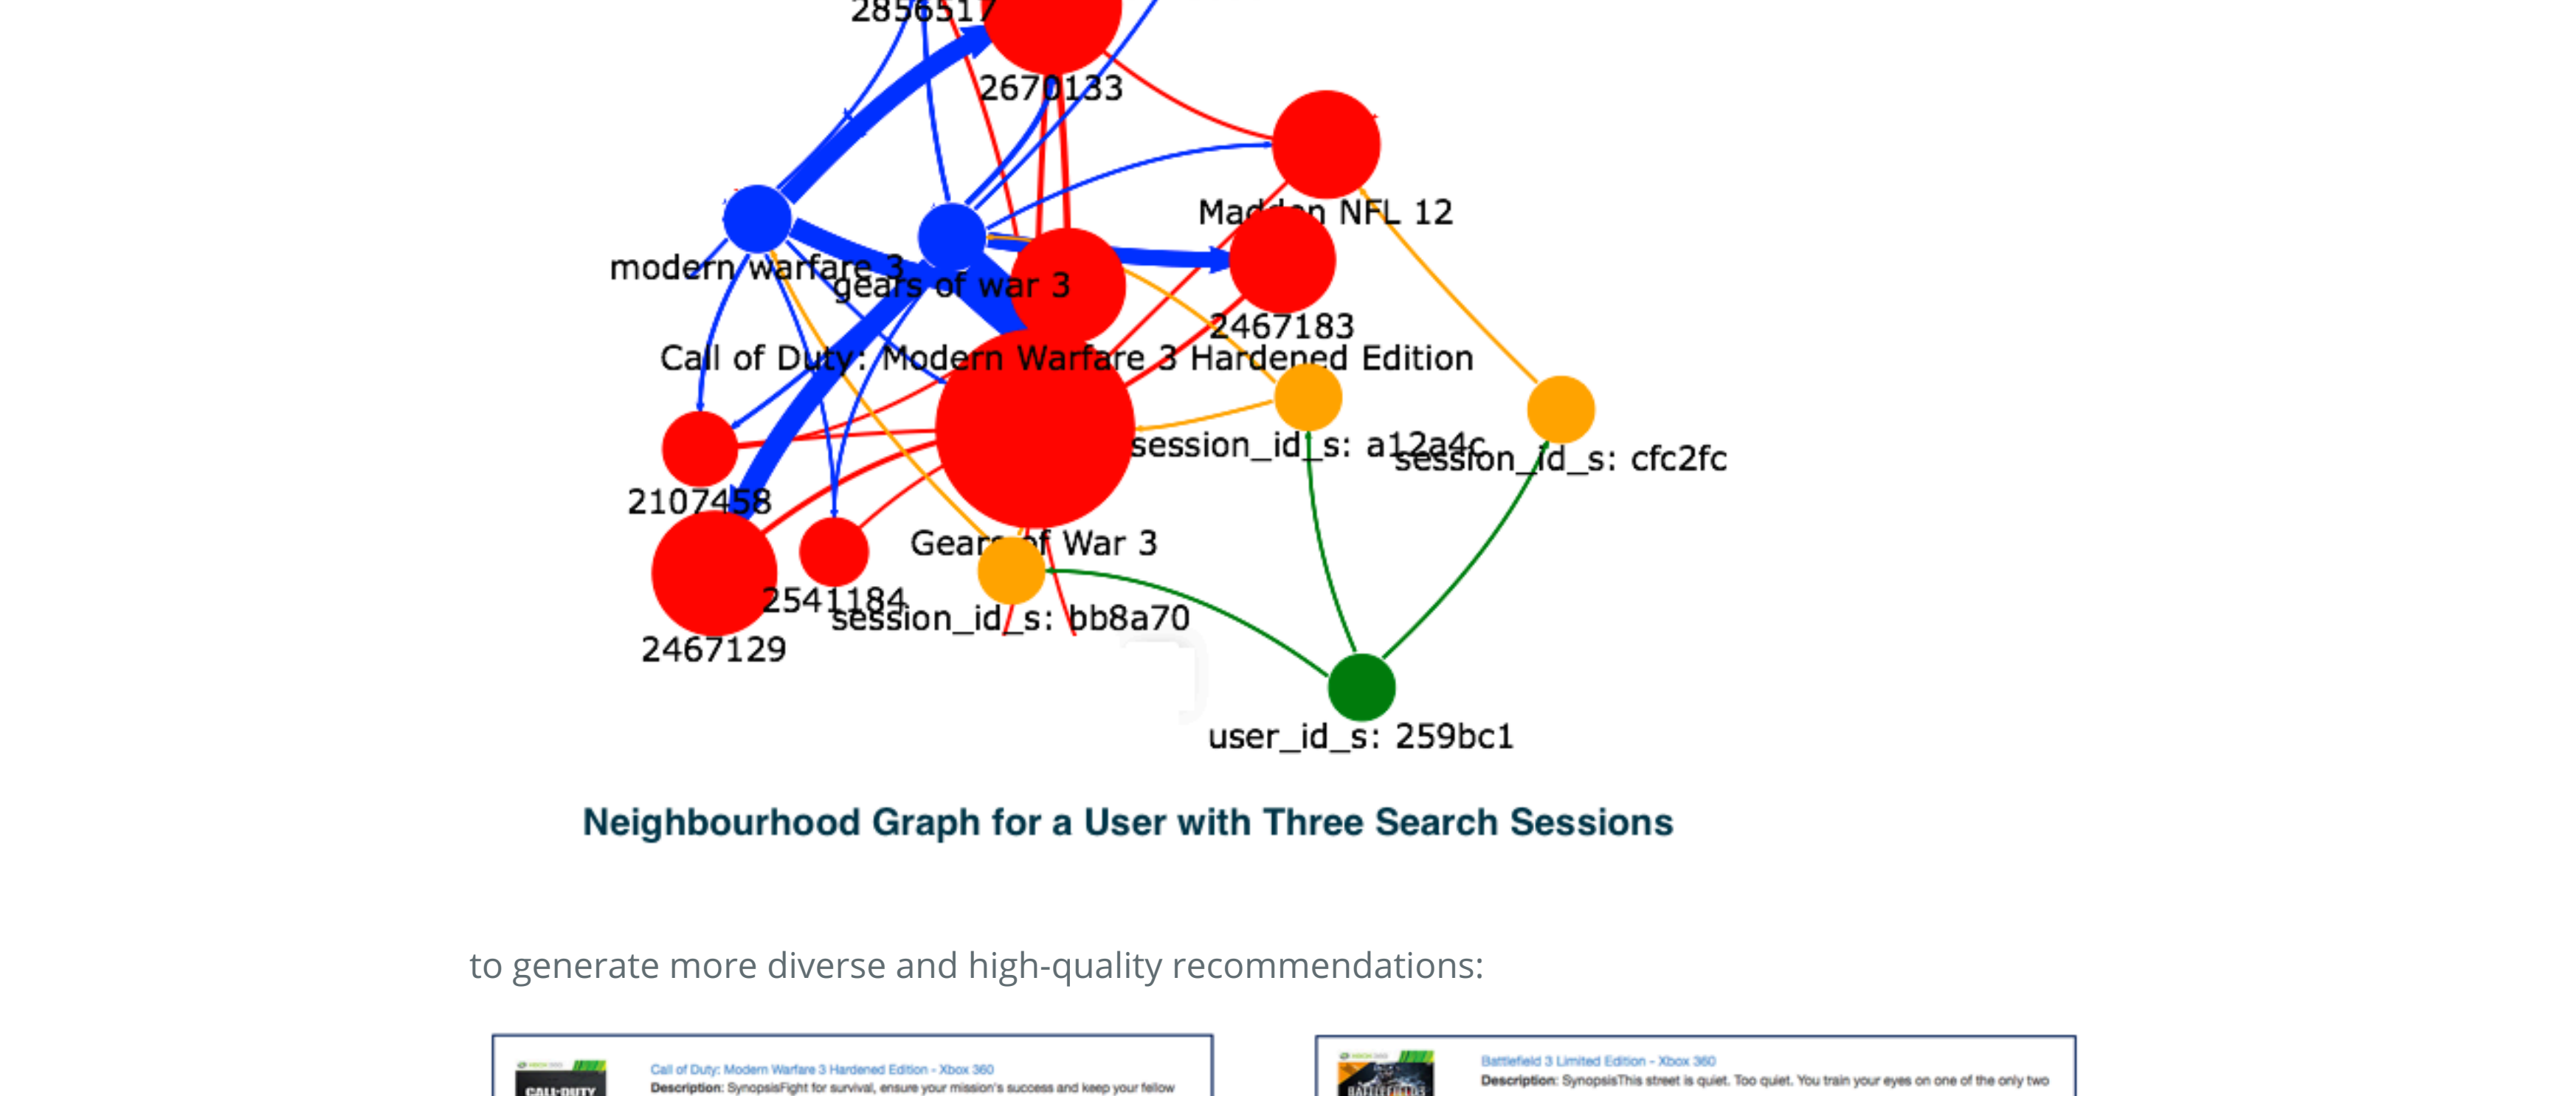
2856517

2670133

Madden NFL 12

modern warfare 3

gears of war 3

2467183

Call of Duty: Modern Warfare 3 Hardened Edition

session_id_s: a12a4c

session_id_s: cfc2fc

2107458

Gears of War 3

2541184

session_id_s: bb8a70

2467129

user_id_s: 259bc1

Neighbourhood Graph for a User with Three Search Sessions

to generate more diverse and high-quality recommendations:

Call of Duty: Modern Warfare 3 Hardened Edition - Xbox 360
Description: SynopsisFight for survival, ensure your mission's success and keep your fellow

Battlefield 3 Limited Edition - Xbox 360
Description: SynopsisThis street is quiet. Too quiet. You train your eyes on one of the only two